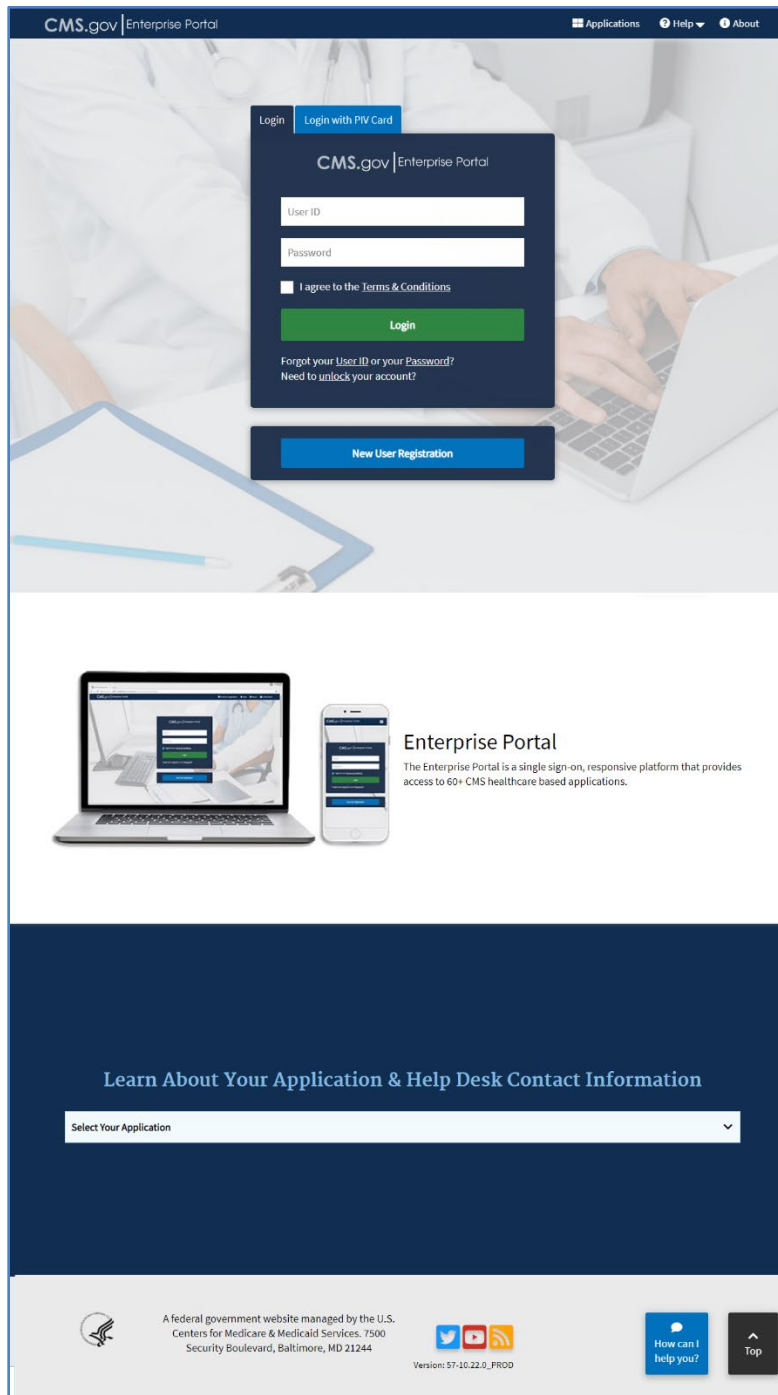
CMS.gov | Enterprise Portal

Applications  Help  About

Login  Login with PIV Card

CMS.gov | Enterprise Portal

User ID

Password

I agree to the Terms & Conditions

Login

Forgot your User ID or your Password?
Need to unlock your account?

New User Registration

Enterprise Portal

The Enterprise Portal is a single sign-on, responsive platform that provides access to 60+ CMS healthcare based applications.

Learn About Your Application & Help Desk Contact Information

Select Your Application

A federal government website managed by the U.S. Centers for Medicare & Medicaid Services. 7500 Security Boulevard, Baltimore, MD 21244

Version: 57-10.22.0_PROD

How can I help you?

Top